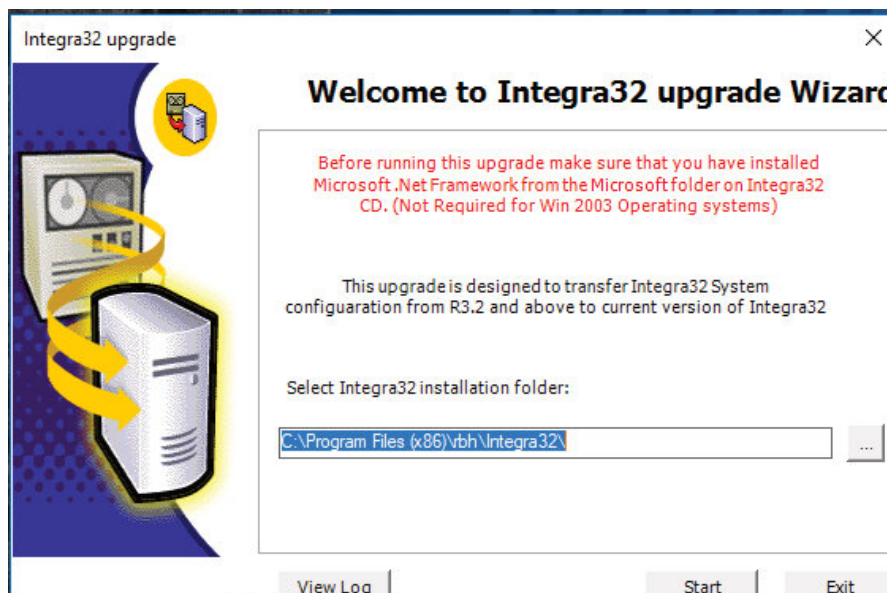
Integra32 upgrade

×

Welcome to Integra32 upgrade Wizar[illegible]

Before running this upgrade make sure that you have installed Microsoft .Net Framework from the Microsoft folder on Integra32 CD. (Not Required for Win 2003 Operating systems)

This upgrade is designed to transfer Integra32 System configuaration from R3.2 and above to current version of Integra32

Select Integra32 installation folder:

C:\Program Files (x86)\vbh\Integra32\

...

View Log

Start

Exit